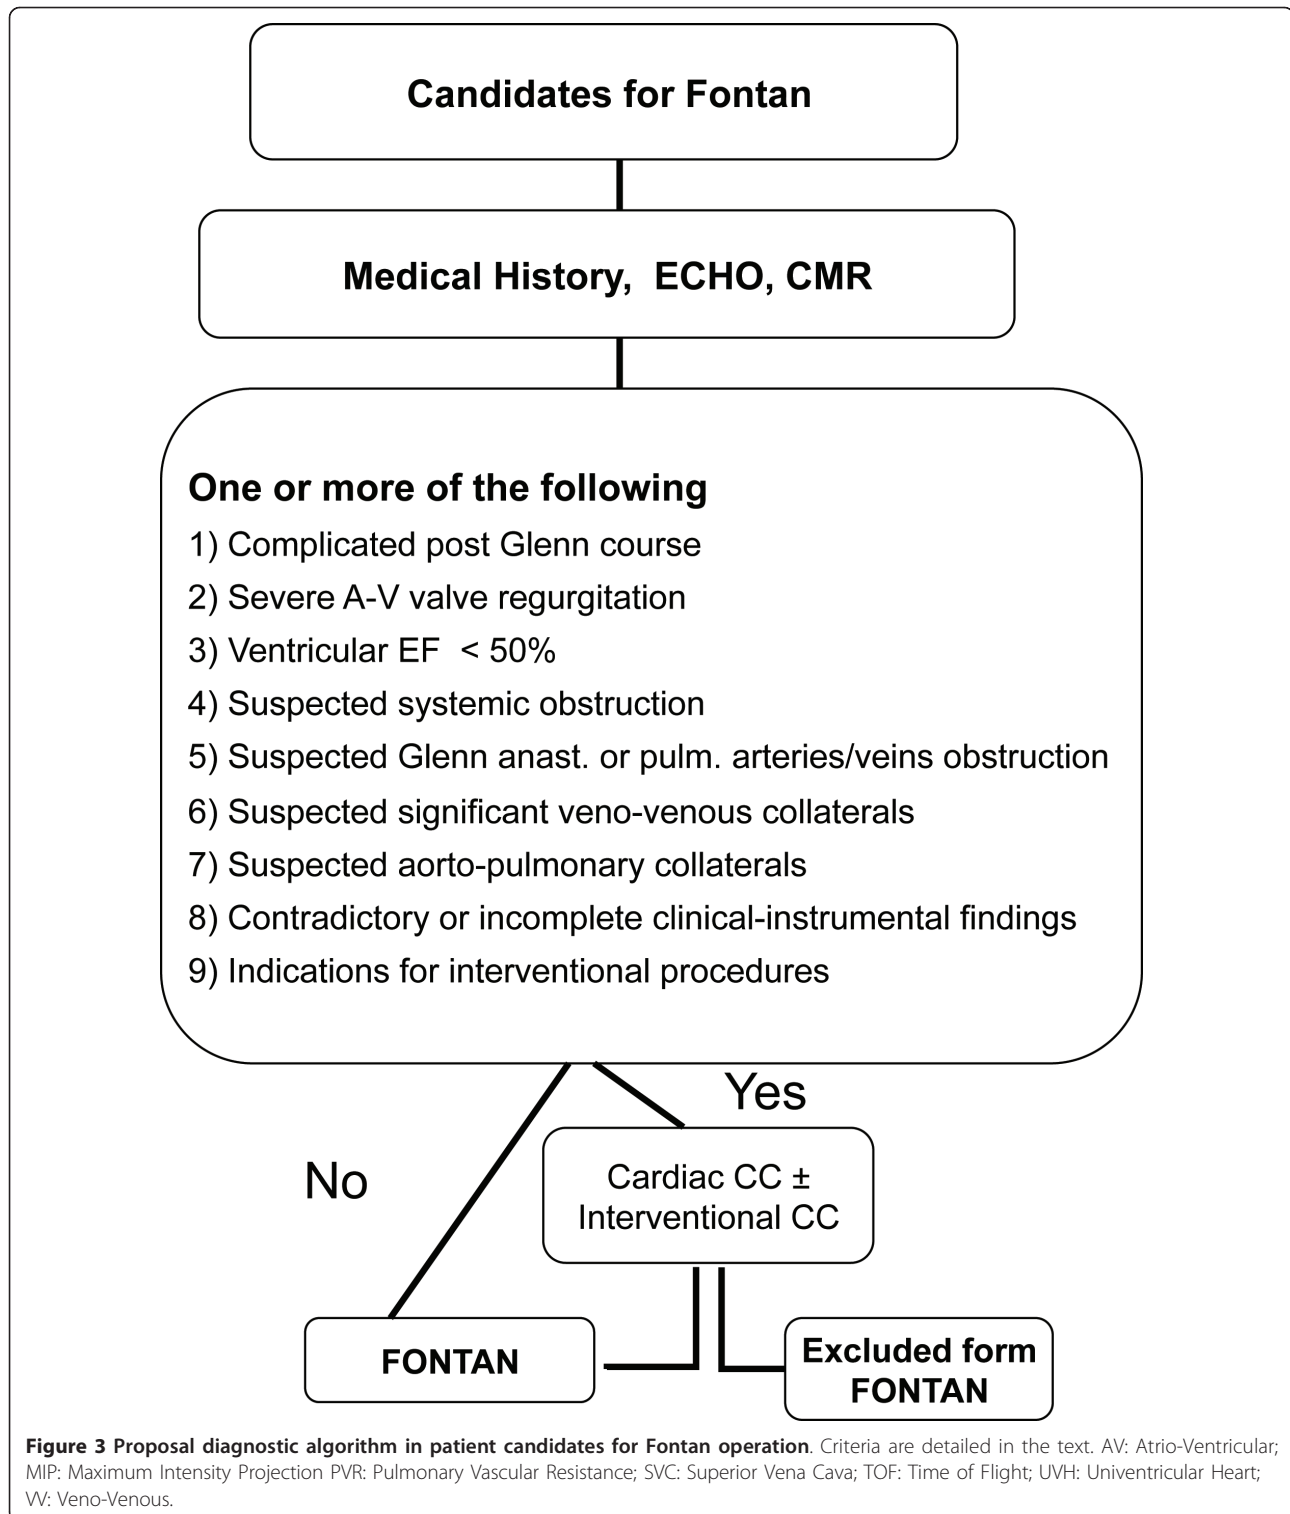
Candidates for Fontan

Medical History, ECHO, CMR

One or more of the following

1) Complicated post Glenn course
2) Severe A-V valve regurgitation
3) Ventricular EF < 50%
4) Suspected systemic obstruction
5) Suspected Glenn anast. or pulm. arteries/veins obstruction
6) Suspected significant veno-venous collaterals
7) Suspected aorto-pulmonary collaterals
8) Contradictory or incomplete clinical-instrumental findings
9) Indications for interventional procedures

Yes

No

Cardiac CC ± Interventional CC

FONTAN

Excluded form FONTAN

**Figure 3 Proposal diagnostic algorithm in patient candidates for Fontan operation**. Criteria are detailed in the text. AV: Atrio-Ventricular; MIP: Maximum Intensity Projection PVR: Pulmonary Vascular Resistance; SVC: Superior Vena Cava; TOF: Time of Flight; UVH: Univentricular Heart; VV: Veno-Venous.